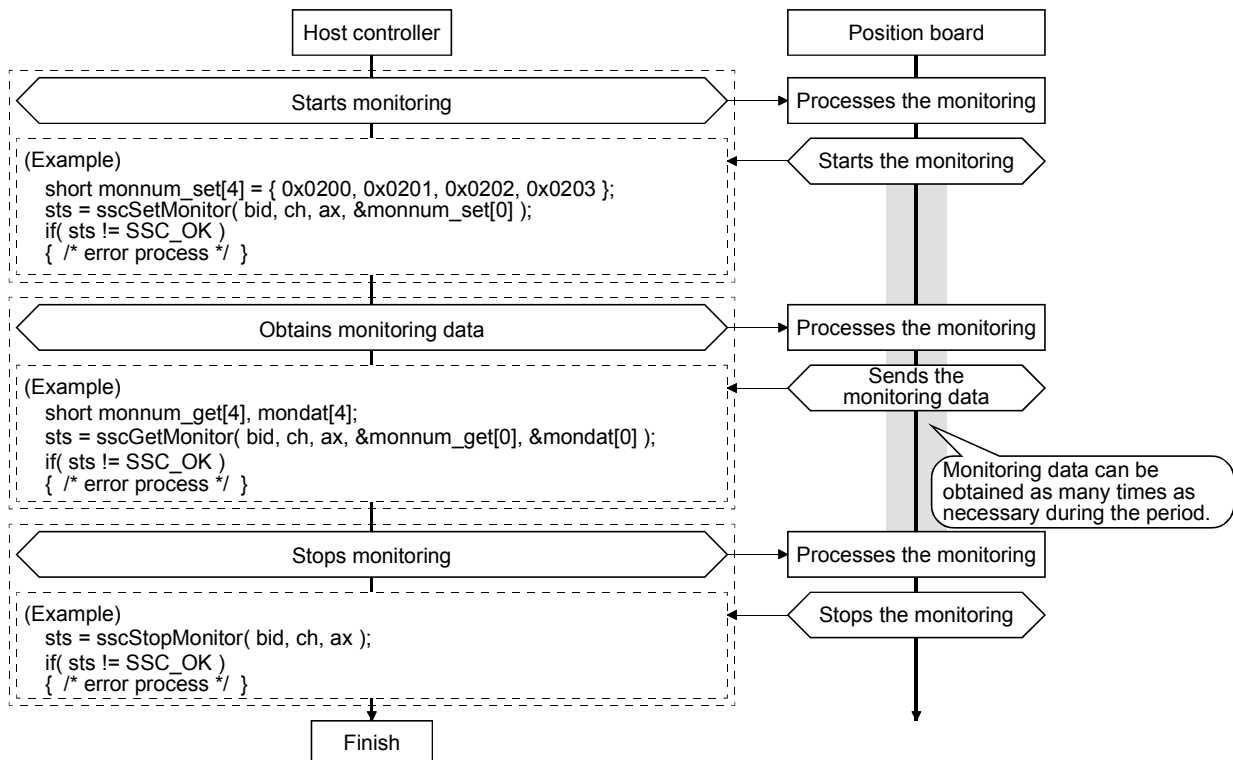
Host controller

Position board

Starts monitoring

Processes the monitoring

(Example)
short monnum_set[4] = { 0x0200, 0x0201, 0x0202, 0x0203 };
sts = sscSetMonitor( bid, ch, ax, &monnum_set[0] );
if( sts != SSC_OK )
{ /* error process */ }

Starts the monitoring

Obtains monitoring data

Processes the monitoring

(Example)
short monnum_get[4], mondat[4];
sts = sscGetMonitor( bid, ch, ax, &monnum_get[0], &mondat[0] );
if( sts != SSC_OK )
{ /* error process */ }

Sends the monitoring data

Monitoring data can be obtained as many times as necessary during the period.

Stops monitoring

Processes the monitoring

(Example)
sts = sscStopMonitor( bid, ch, ax );
if( sts != SSC_OK )
{ /* error process */ }

Stops the monitoring

Finish